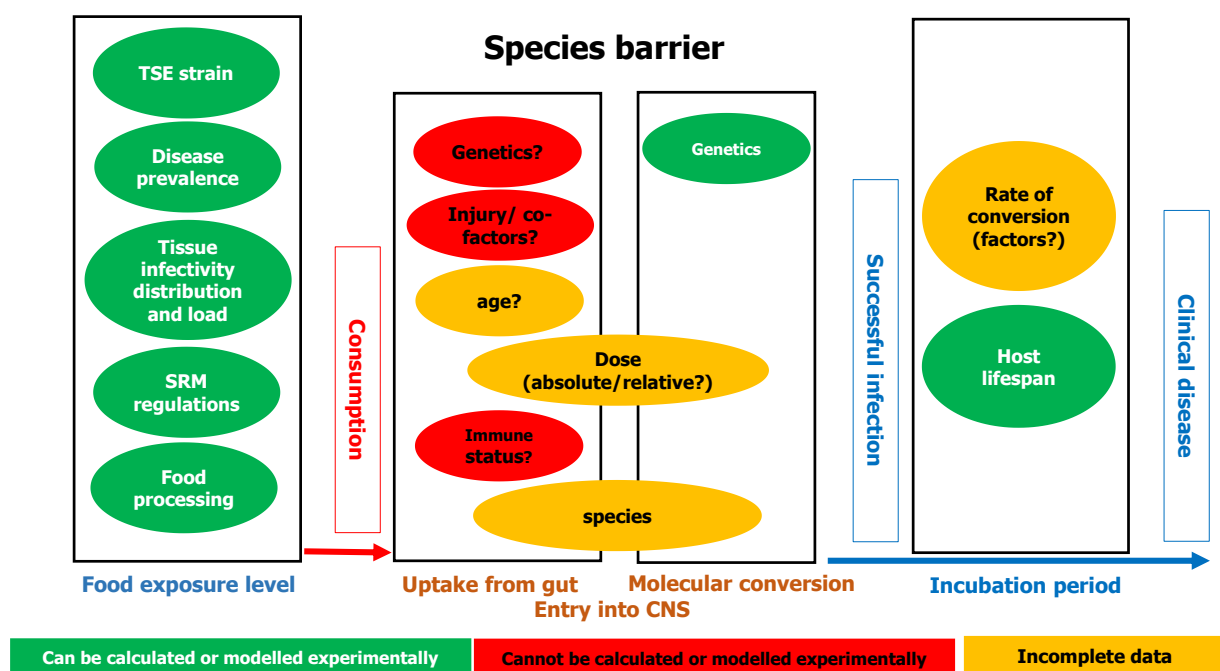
Species barrier

TSE strain

Disease prevalence

Tissue infectivity distribution and load

SRM regulations

Food processing

Food exposure level

Consumption

Genetics?

Injury/ co-factors?

age?

Dose (absolute/relative?)

Immune status?

species

Uptake from gut

Entry into CNS

Genetics

Molecular conversion

Successful infection

Rate of conversion (factors?)

Host lifespan

Clinical disease

Incubation period

Can be calculated or modelled experimentally

Cannot be calculated or modelled experimentally

Incomplete data